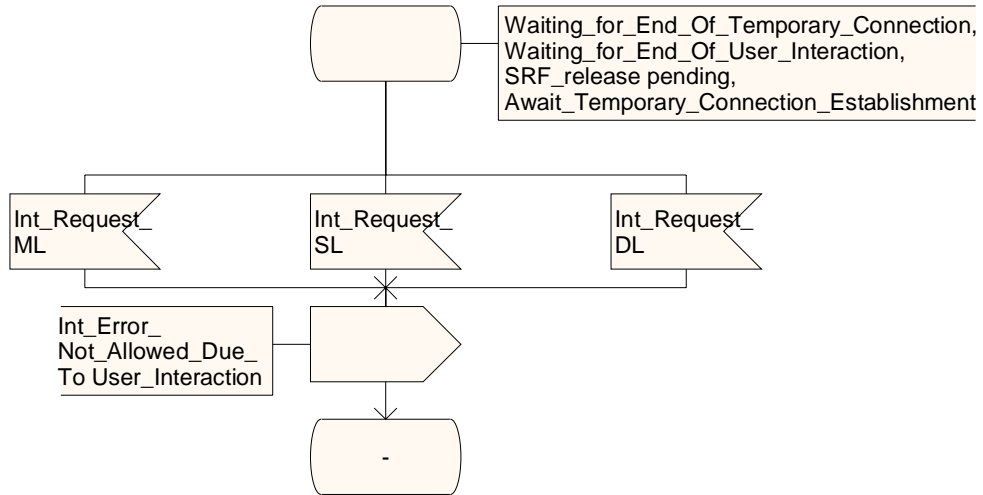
Waiting_for_End_Of_Temporary_Connection,
Waiting_for_End_Of_User_Interaction,
SRF_release pending,
Await_Temporary_Connection_Establishment

Int_Request_ ML

Int_Request_ SL

Int_Request_ DL

Int_Error_ Not_Allowed_Due_ To User_Interaction

-